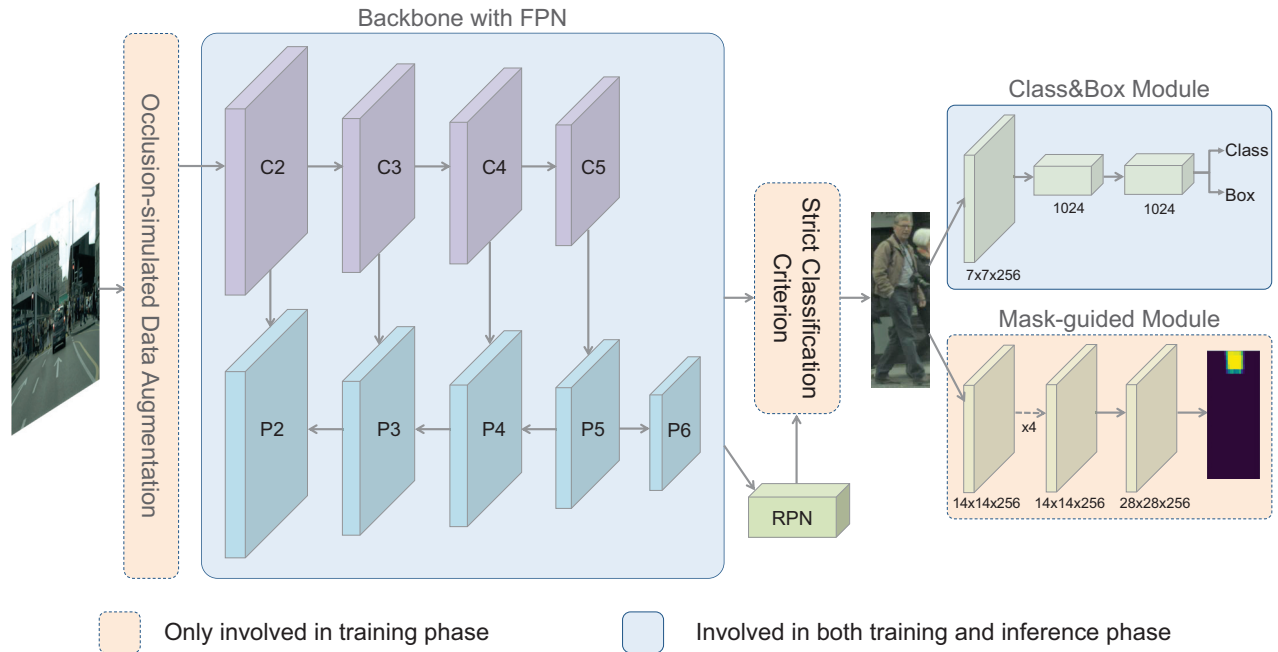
Occlusion-simulated Data Augmentation

Backbone with FPN

C2 C3 C4 C5

P2 P3 P4 P5 P6

RPN

Strict Classification Criterion

Class&Box Module

7x7x256

1024

1024

Class

Box

Mask-guided Module

14x14x256

x4

14x14x256

28x28x256

Only involved in training phase

Involved in both training and inference phase